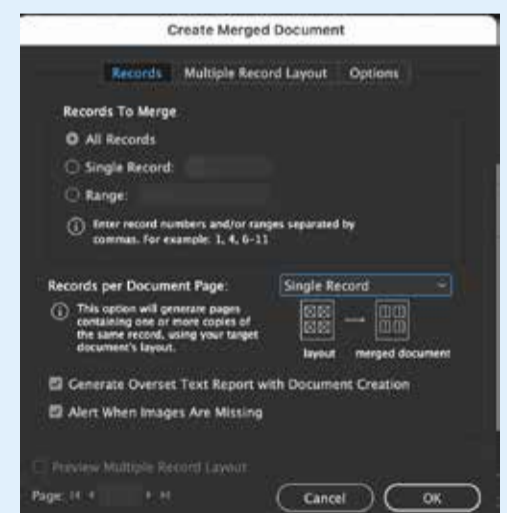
Create Merged Document

Records Multiple Record Layout Options

Records To Merge

All Records

Single Record:

Range:

Enter record numbers and/or ranges separated by commas. For example: 1, 4, 6-11

Records per Document Page: Single Record

This option will generate pages containing one or more copies of the same record, using your target document's layout.

layout merged document

Generate Overset Text Report with Document Creation

Alert When Images Are Missing

Preview Multiple Record Layout

Page:

Cancel OK